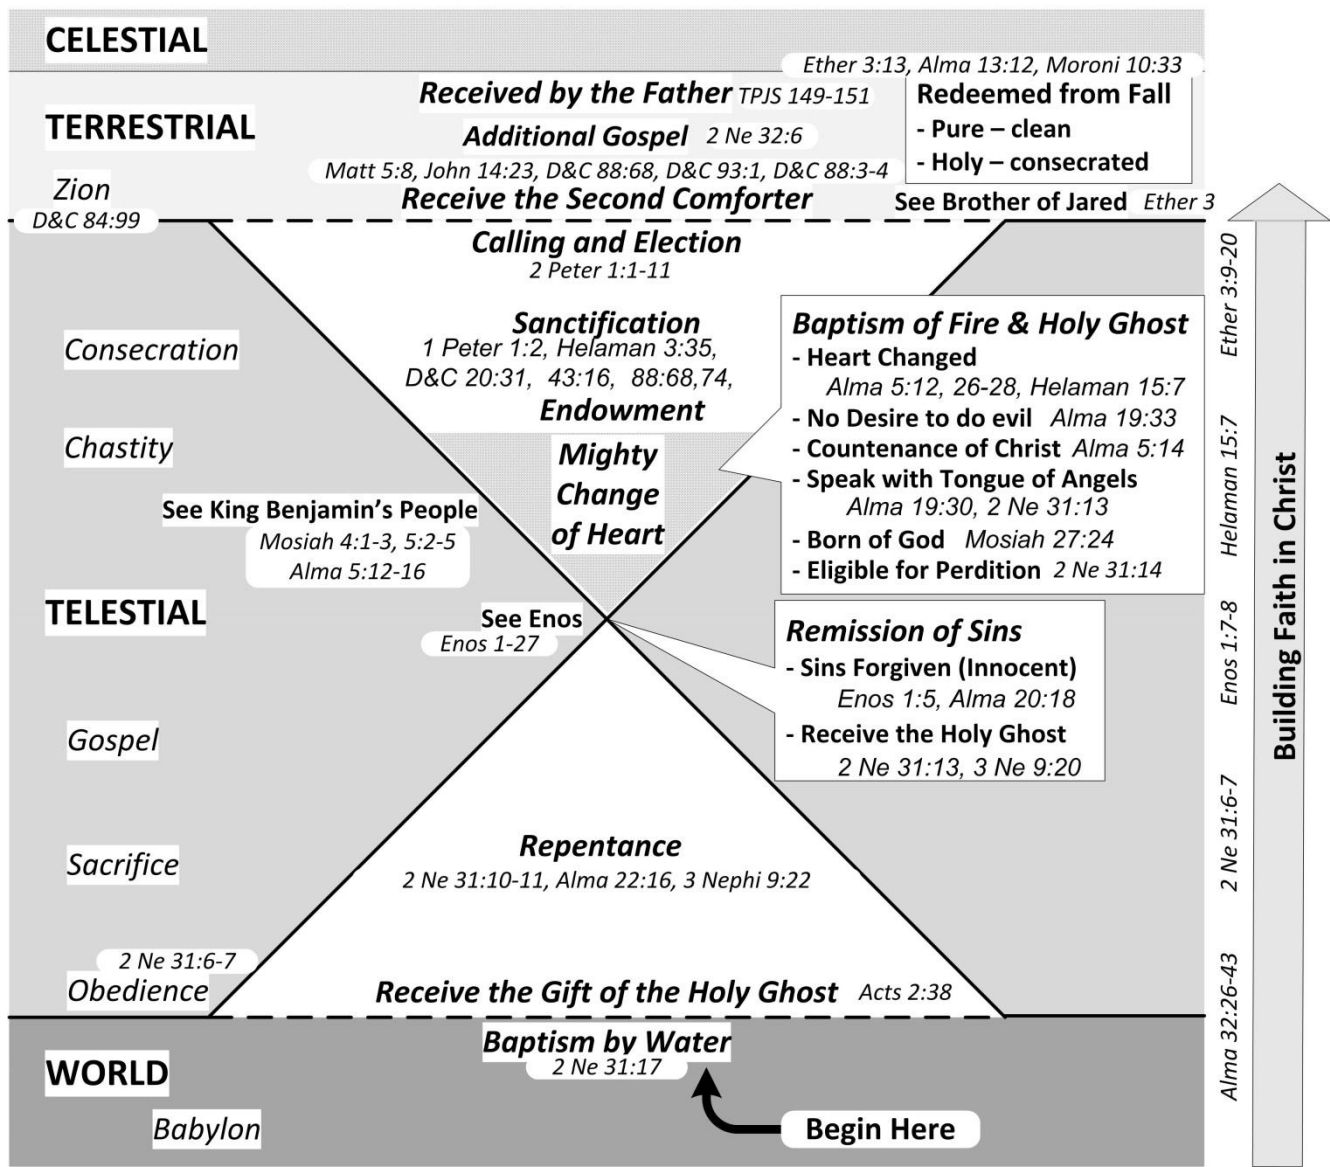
CELESTIAL

Ether 3:13, Alma 13:12, Moroni 10:33

TERRESTRIAL

Received by the Father TPJS 149-151

Redeemed from Fall
- Pure – clean
- Holy – consecrated

Additional Gospel 2 Ne 32:6

Matt 5:8, John 14:23, D&C 88:68, D&C 93:1, D&C 88:3-4

Zion
D&C 84:99

Receive the Second Comforter

See Brother of Jared Ether 3

Calling and Election
2 Peter 1:1-11

Sanctification
1 Peter 1:2, Helaman 3:35, D&C 20:31, 43:16, 88:68,74,
Endowment

Baptism of Fire & Holy Ghost
- Heart Changed
Alma 5:12, 26-28, Helaman 15:7
- No Desire to do evil Alma 19:33
- Countenance of Christ Alma 5:14
- Speak with Tongue of Angels
Alma 19:30, 2 Ne 31:13
- Born of God Mosiah 27:24
- Eligible for Perdition 2 Ne 31:14

Consecration

Chastity

Mighty Change of Heart

See King Benjamin's People
Mosiah 4:1-3, 5:2-5
Alma 5:12-16

TELESTIAL

See Enos
Enos 1-27

Remission of Sins
- Sins Forgiven (Innocent)
Enos 1:5, Alma 20:18
- Receive the Holy Ghost
2 Ne 31:13, 3 Ne 9:20

Gospel

Sacrifice

Repentance
2 Ne 31:10-11, Alma 22:16, 3 Nephi 9:22

2 Ne 31:6-7
Obedience

Receive the Gift of the Holy Ghost Acts 2:38

WORLD

Baptism by Water
2 Ne 31:17

Babylon

Begin Here

Ether 3:9-20
Helaman 15:7
Enos 1:7-8
2 Ne 31:6-7
Alma 32:26-43

Building Faith in Christ